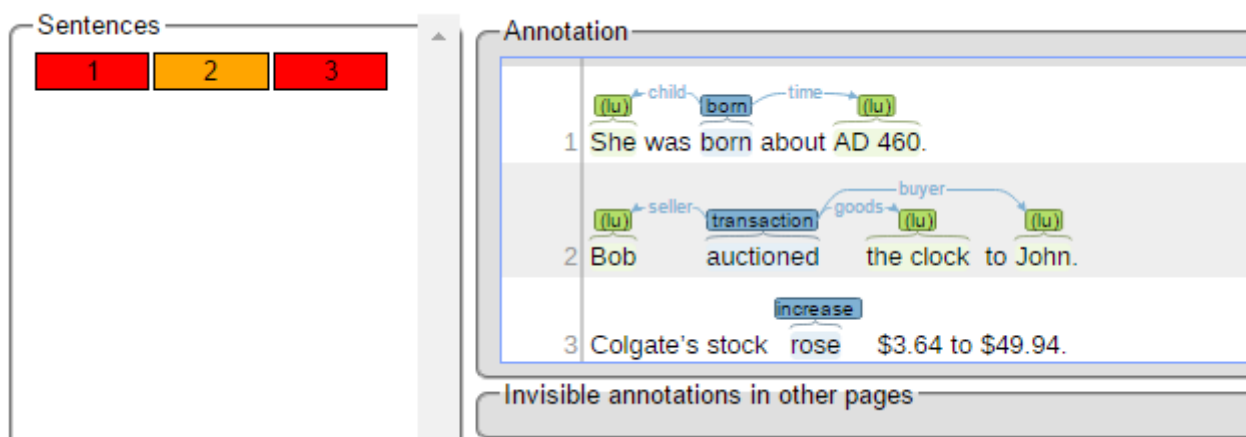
Sentences

1 2 3

Annotation

(lu) child born time (lu)

1 She was born about AD 460.

buyer

(lu) seller transaction goods (lu) (lu)

2 Bob auctioned the clock to John.

increase

3 Colgate's stock rose $3.64 to $49.94.

Invisible annotations in other pages